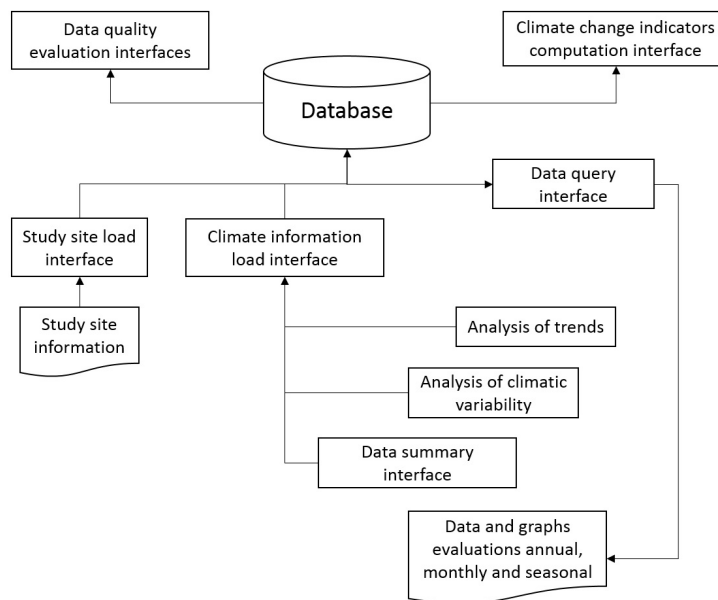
Data quality evaluation interfaces

Climate change indicators computation interface

Database

Data query interface

Study site load interface

Climate information load interface

Study site information

Analysis of trends

Analysis of climatic variability

Data summary interface

Data and graphs evaluations annual, monthly and seasonal